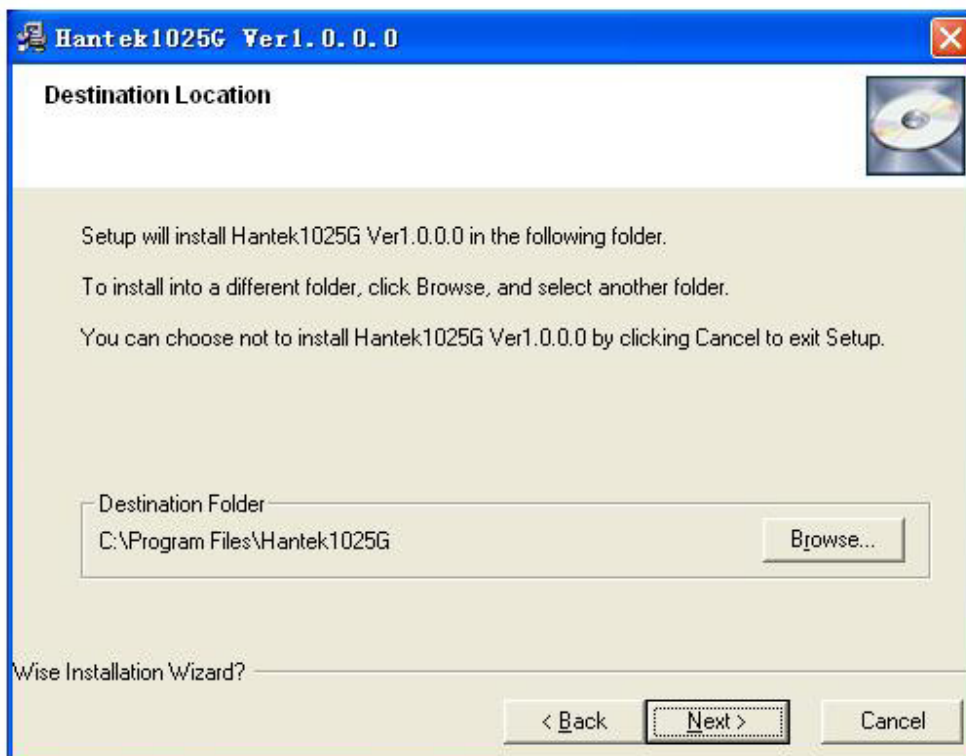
Hantek1025G Ver1.0.0.0

Destination Location

Setup will install Hantek1025G Ver1.0.0.0 in the following folder.

To install into a different folder, click Browse, and select another folder.

You can choose not to install Hantek1025G Ver1.0.0.0 by clicking Cancel to exit Setup.

Destination Folder

C:\Program Files\Hantek1025G

Browse...

Wise Installation Wizard?

< Back

Next >

Cancel